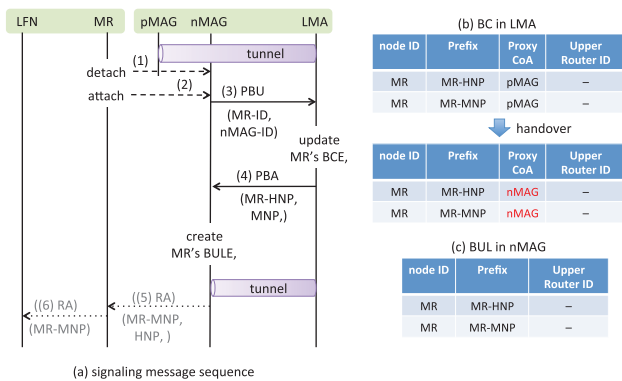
LFN MR pMAG nMAG LMA

tunnel

(1) detach

(2) attach

(3) PBU (MR-ID, nMAG-ID)

update MR's BCE,

(4) PBA (MR-HNP, MNP,)

create MR's BULE,

tunnel

((5) RA) (MR-MNP, HNP, )

((6) RA) (MR-MNP)

(a) signaling message sequence

(b) BC in LMA

| node ID | Prefix | Proxy CoA | Upper Router ID |
|---|---|---|---|
| MR | MR-HNP | pMAG | – |
| MR | MR-MNP | pMAG | – |

handover

| node ID | Prefix | Proxy CoA | Upper Router ID |
|---|---|---|---|
| MR | MR-HNP | nMAG | – |
| MR | MR-MNP | nMAG | – |

(c) BUL in nMAG

| node ID | Prefix | Upper Router ID |
|---|---|---|
| MR | MR-HNP | – |
| MR | MR-MNP | – |